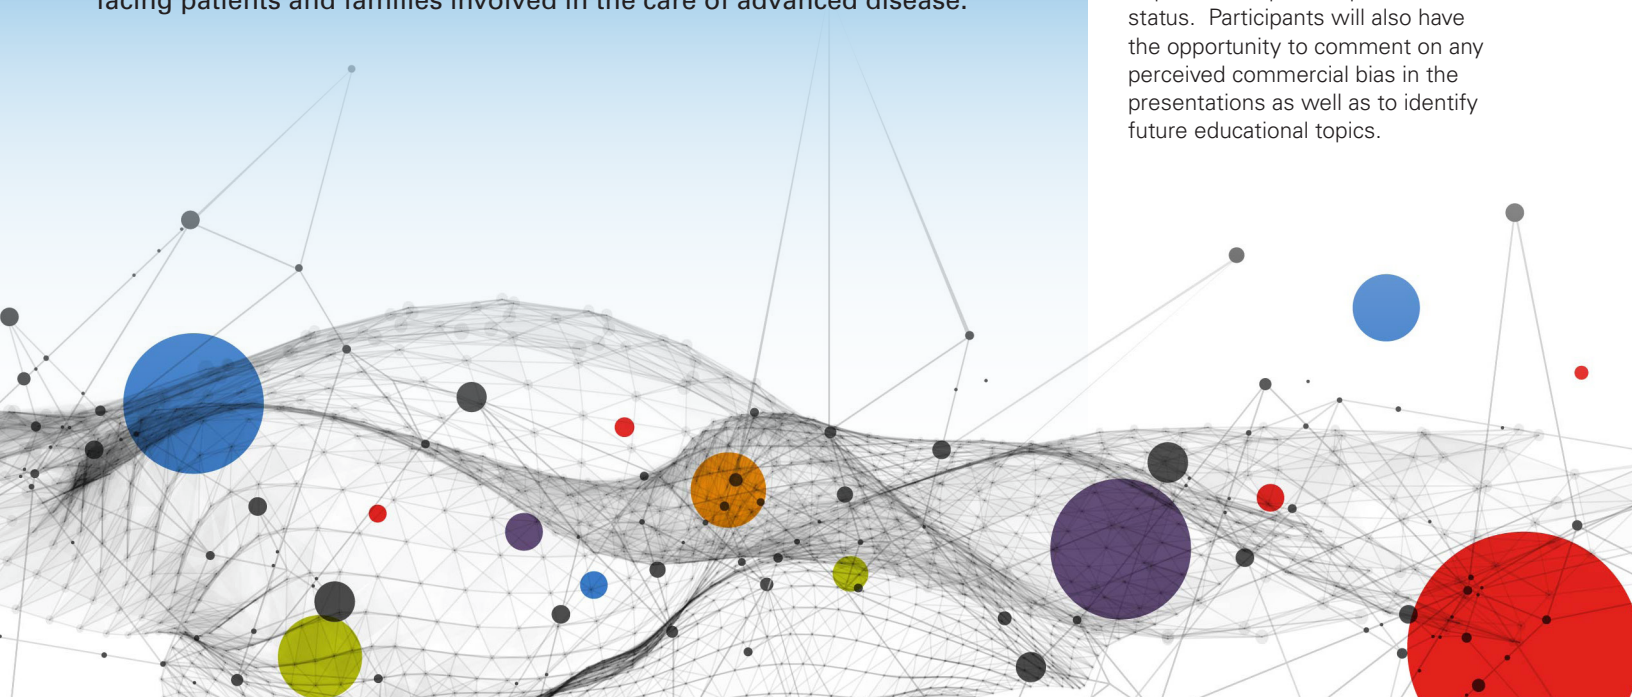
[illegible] patients and families involved in the care of advanced disease.

status. Participants will also have the opportunity to comment on any perceived commercial bias in the presentations as well as to identify future educational topics.